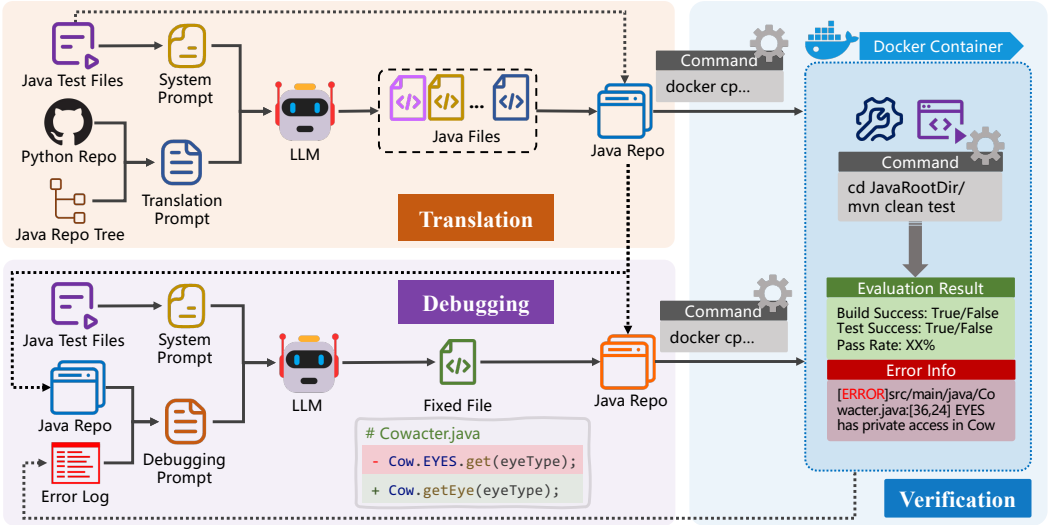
Java Test Files

System Prompt

Python Repo

Translation Prompt

Java Repo Tree

LLM

Java Files

Java Repo

Command

docker cp...

Docker Container

Command

cd JavaRootDir/ mvn clean test

Translation

Debugging

Java Test Files

System Prompt

Java Repo

Debugging Prompt

Error Log

LLM

Fixed File

# Cowacter.java

- Cow.EYES.get(eyeType);

+ Cow.getEye(eyeType);

Java Repo

Command

docker cp...

Evaluation Result

Build Success: True/False
Test Success: True/False
Pass Rate: XX%

Error Info

[ERROR]src/main/java/Cowacter.java:[36,24] EYES has private access in Cow

Verification